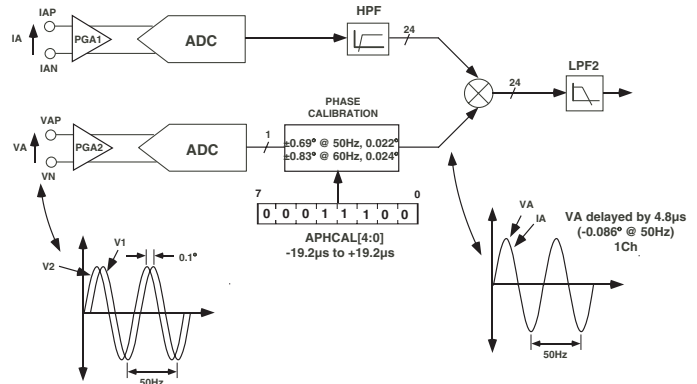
IAP

IA

IAN

PGA1

ADC

HPF

24

24

LPF2

VAP

VA

VN

PGA2

ADC

1

PHASE CALIBRATION

±0.69° @ 50Hz, 0.022°
±0.83° @ 60Hz, 0.024°

7

0

| 0 | 0 | 0 | 1 | 1 | 1 | 0 | 0 |
|---|---|---|---|---|---|---|---|

APHCAL[4:0]
-19.2µs to +19.2µs

V2

V1

0.1°

50Hz

VA

IA

VA delayed by 4.8µs
(-0.086° @ 50Hz)
1Ch

50Hz